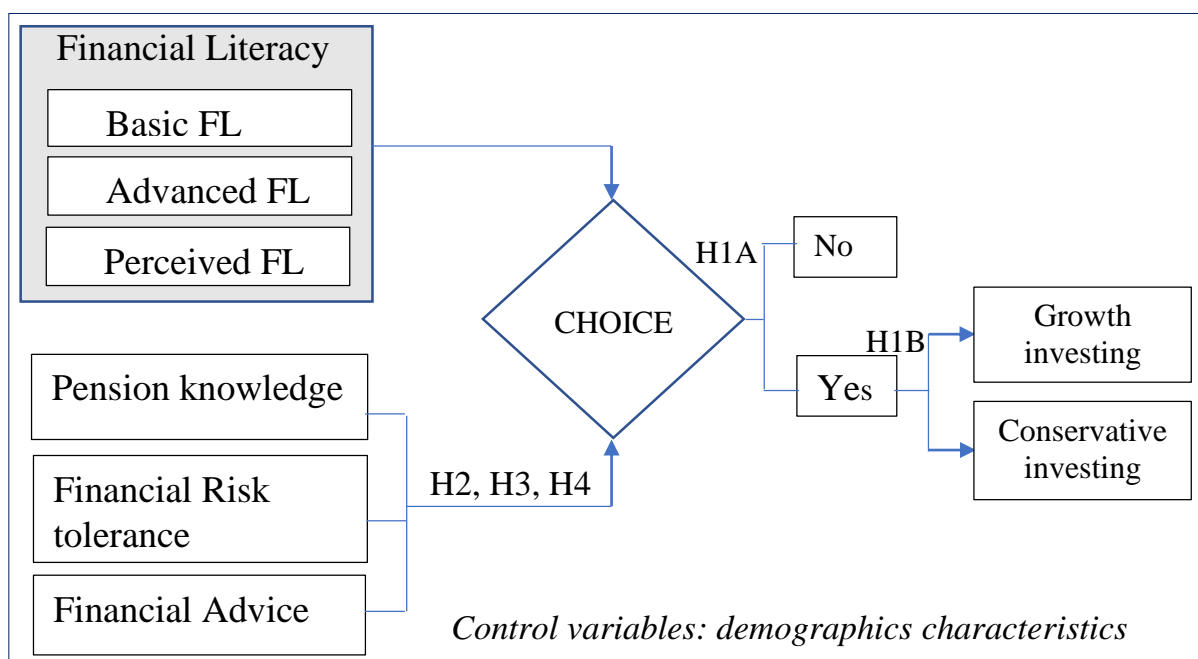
Financial Literacy

Basic FL

Advanced FL

Perceived FL

CHOICE

H1A

No

H1B

Yes

Growth investing

Conservative investing

Pension knowledge

Financial Risk tolerance

Financial Advice

H2, H3, H4

Control variables: demographics characteristics